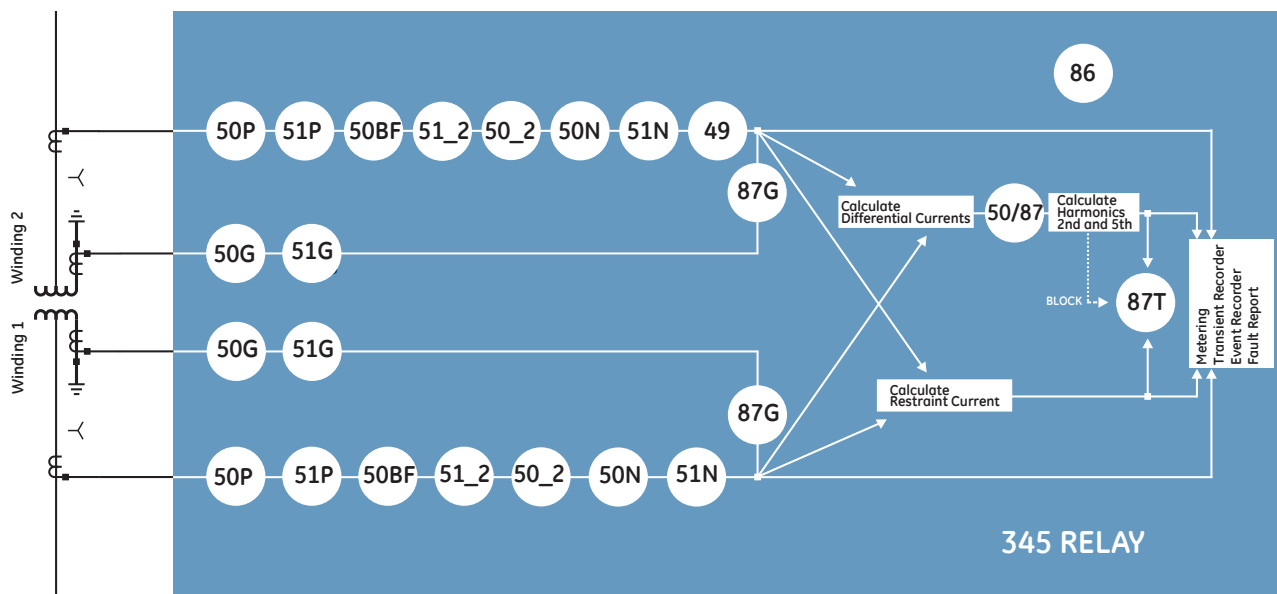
86

50P 51P 50BF 51_2 50_2 50N 51N 49

87G

Calculate Differential Currents

50/87

Calculate Harmonics 2nd and 5th

Winding 2

50G 51G

BLOCK

87T

Metering
Transient Recorder
Event Recorder
Fault Report

Winding 1

50G 51G

87G

Calculate Restraint Current

50P 51P 50BF 51_2 50_2 50N 51N

345 RELAY